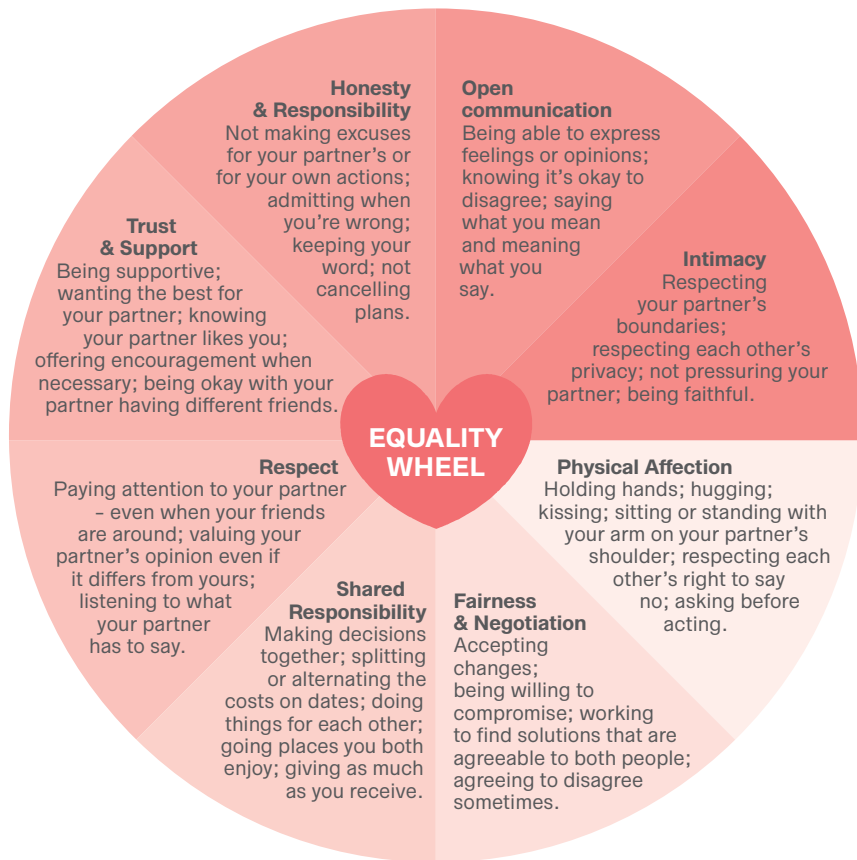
EQUALITY WHEEL

Open communication
Being able to express feelings or opinions; knowing it's okay to disagree; saying what you mean and meaning what you say.

Intimacy
Respecting your partner's boundaries; respecting each other's privacy; not pressuring your partner; being faithful.

Physical Affection
Holding hands; hugging; kissing; sitting or standing with your arm on your partner's shoulder; respecting each other's right to say no; asking before acting.

Fairness & Negotiation
Accepting changes; being willing to compromise; working to find solutions that are agreeable to both people; agreeing to disagree sometimes.

Shared Responsibility
Making decisions together; splitting or alternating the costs on dates; doing things for each other; going places you both enjoy; giving as much as you receive.

Respect
Paying attention to your partner – even when your friends are around; valuing your partner's opinion even if it differs from yours; listening to what your partner has to say.

Trust & Support
Being supportive; wanting the best for your partner; knowing your partner likes you; offering encouragement when necessary; being okay with your partner having different friends.

Honesty & Responsibility
Not making excuses for your partner's or for your own actions; admitting when you're wrong; keeping your word; not cancelling plans.